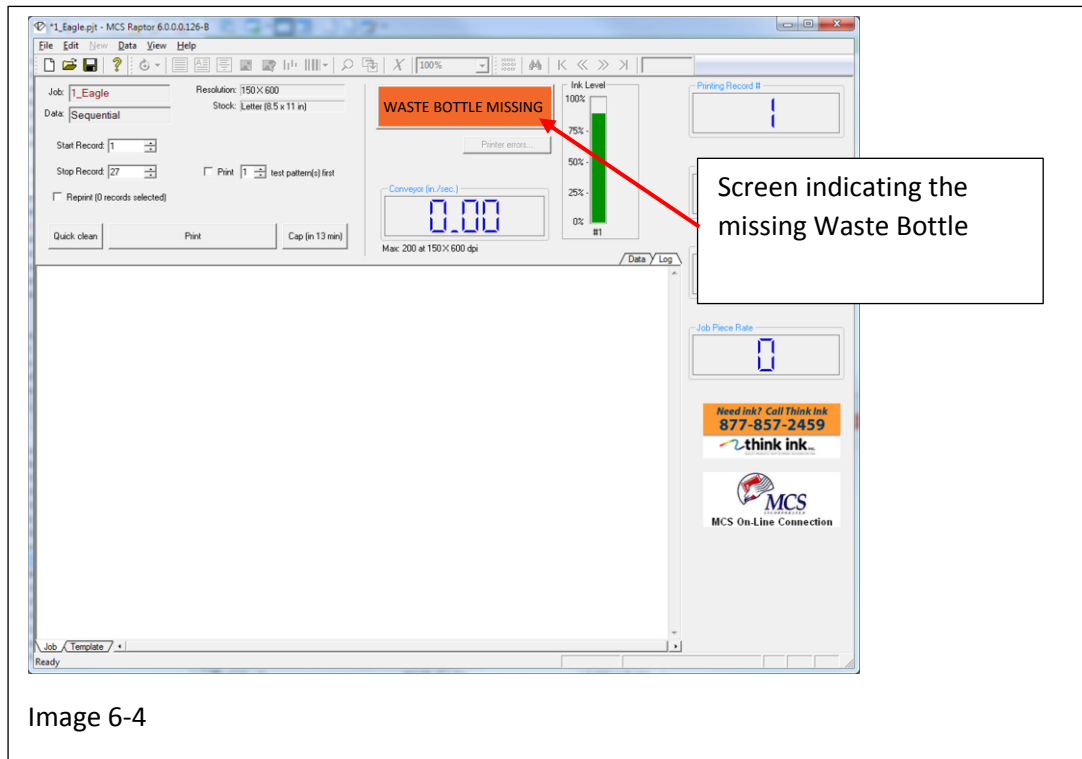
*1_Eagle.pjt - MCS Raptor 6.0.0.0.126-B

File Edit New Data View Help

100%

Job: 1_Eagle
Data: Sequential
Resolution: 150 X 600
Stock: Letter (8.5 x 11 in)

Start Record: 1
Stop Record: 27
Print 1 test pattern(s) first
Reprint (0 records selected)

Quick clean
Print
Cap (in 13 min)

WASTE BOTTLE MISSING
Printer errors...

Conveyor (in./sec.)
0.00
Max: 200 at 150 X 600 dpi

Ink Level
100%
75%
50%
25%
0%
#1

Printing Record #
1

Screen indicating the missing Waste Bottle

Data Log

Job Piece Rate
0

Need ink? Call Think Ink
877-857-2459
think ink

MCS
MCS On-Line Connection

Job Template

Ready

Image 6-4